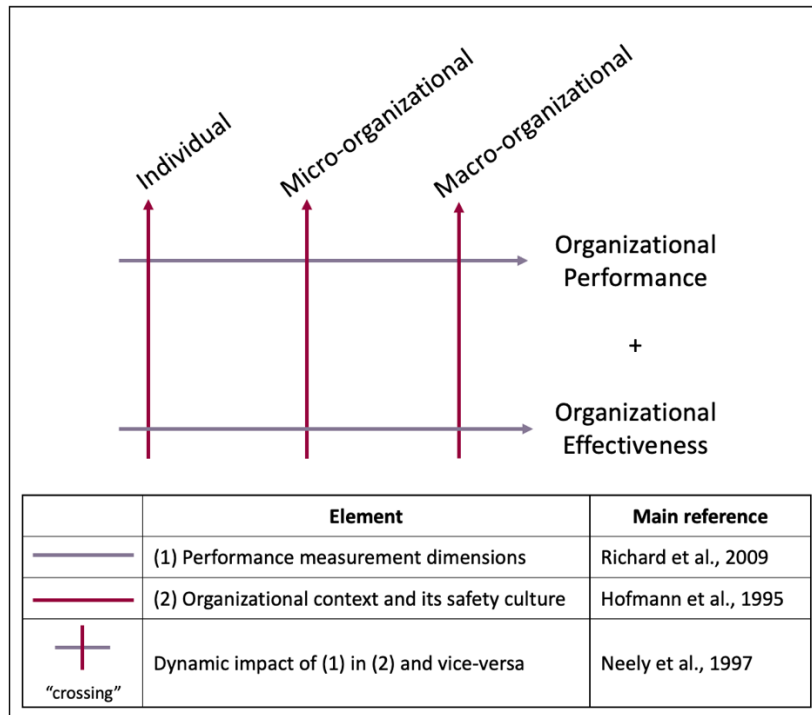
Individual

Micro-organizational

Macro-organizational

Organizational Performance

+

Organizational Effectiveness

| | Element | Main reference |
|---|---|---|
| | (1) Performance measurement dimensions | Richard et al., 2009 |
| | (2) Organizational context and its safety culture | Hofmann et al., 1995 |
| "crossing" | Dynamic impact of (1) in (2) and vice-versa | Neely et al., 1997 |